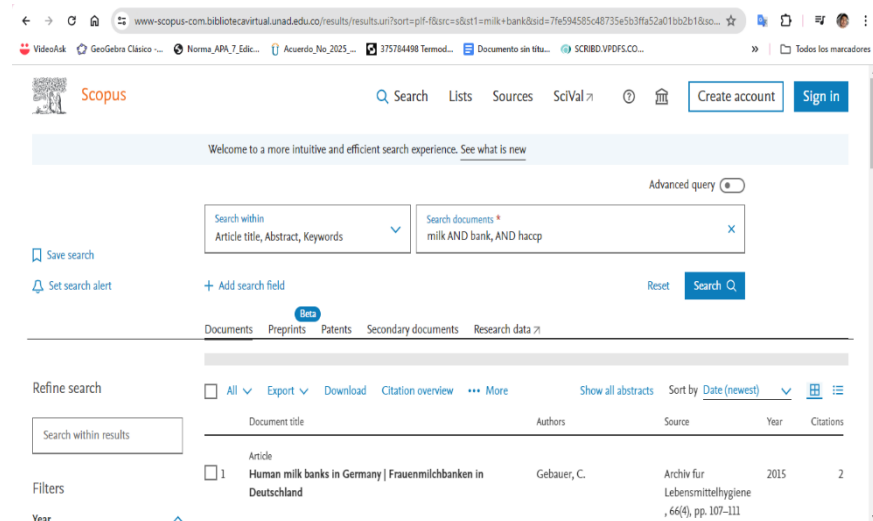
www-scopus-com.bibliotecavirtual.unad.edu.co/results/results.uri?sort=plf-f&src=s&st1=milk+bank&sid=7fe594585c48735e5b3ffa52a01bb2b1&so...

VideoAsk GeoGebra Clásico -... Norma_APA_7_Edic... Acuerdo_No_2025_... 375784498 Termod... Documento sin títu... SCRIBD.VPDFS.CO... » Todos los marcadores

Scopus

Search Lists Sources SciVal ↗ Create account Sign in

Welcome to a more intuitive and efficient search experience. See what is new

Advanced query

Search within
Article title, Abstract, Keywords

Search documents *
milk AND bank, AND haccp

Save search

Set search alert

+ Add search field

Reset Search

Beta

Documents Preprints Patents Secondary documents Research data ↗

Refine search

Search within results

Filters

Year

All Export Download Citation overview ••• More Show all abstracts Sort by Date (newest)

| | Document title | Authors | Source | Year | Citations |
|---|---|---|---|---|---|
| 1 | Article<br>Human milk banks in Germany \| Frauenmilchbanken in Deutschland | Gebauer, C. | Archiv fur Lebensmittelhygiene , 66(4), pp. 107–111 | 2015 | 2 |